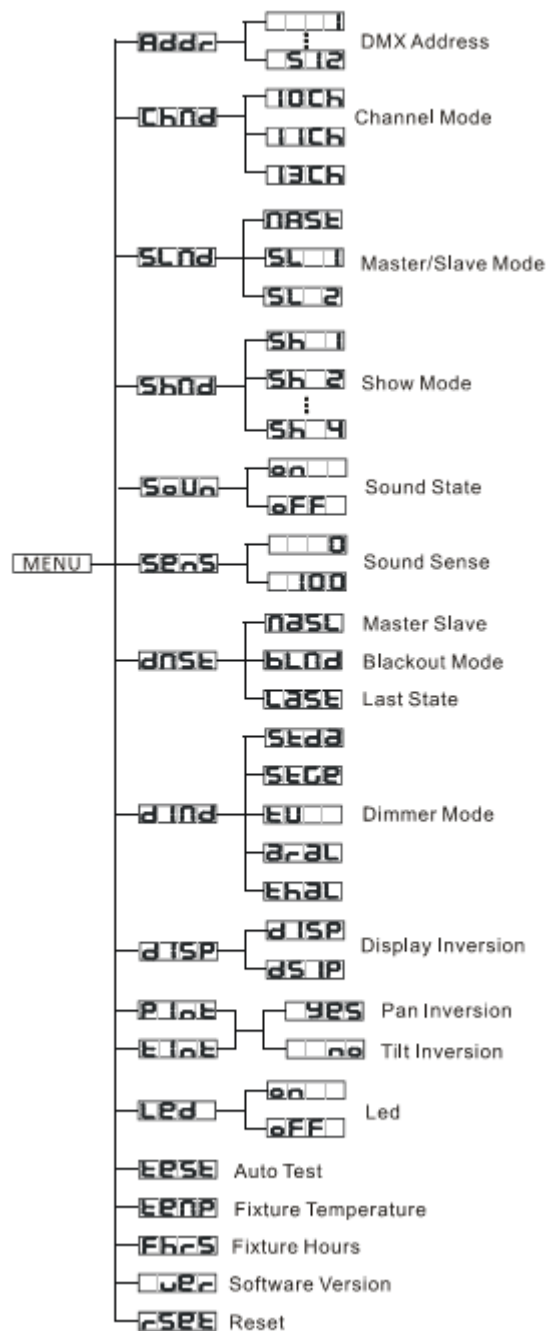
MENU

Addr
1
⋮
512
DMX Address

ChNd
10Ch
11Ch
13Ch
Channel Mode

SLNd
NASt
SL 1
SL 2
Master/Slave Mode

ShNd
Sh 1
Sh 2
⋮
Sh 4
Show Mode

SoUn
on
oFF
Sound State

SenS
0
100
Sound Sense

dNSt
NASL Master Slave
bLNd Blackout Mode
LASt Last State

dINd
Stda
StGE
tU
ArAL
ThAL
Dimmer Mode

dISP
dISP
dSIP
Display Inversion

PInt
tInt
YES Pan Inversion
no Tilt Inversion

Led
on
oFF
Led

tESt Auto Test
tEMP Fixture Temperature
FhrS Fixture Hours
uEr Software Version
rSEt Reset